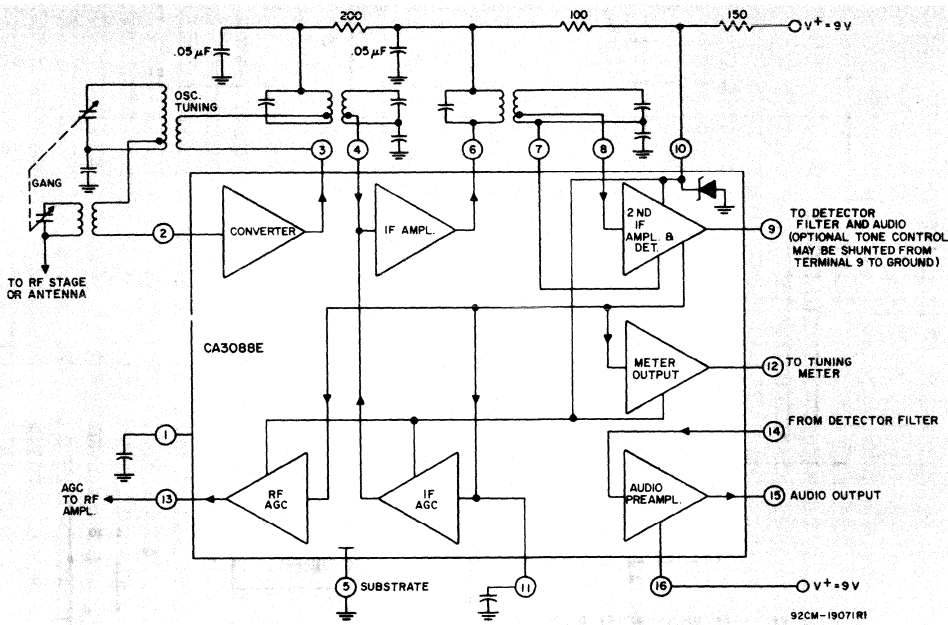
200
100
150
$V^+ = 9V$
.05 $\mu F$
.05 $\mu F$
OSC. TUNING
GANG
TO RF STAGE OR ANTENNA
3
4
6
7
8
10
2
CONVERTER
IF AMPL.
2ND IF AMPL. & DET.
9
TO DETECTOR FILTER AND AUDIO (OPTIONAL TONE CONTROL MAY BE SHUNTED FROM TERMINAL 9 TO GROUND)
CA3088E
METER OUTPUT
12
TO TUNING METER
1
14
FROM DETECTOR FILTER
AGC TO RF AMPL.
13
RF AGC
IF AGC
AUDIO PREAMPL.
15
AUDIO OUTPUT
5
SUBSTRATE
11
16
$V^+ = 9V$
92CM-19071R1